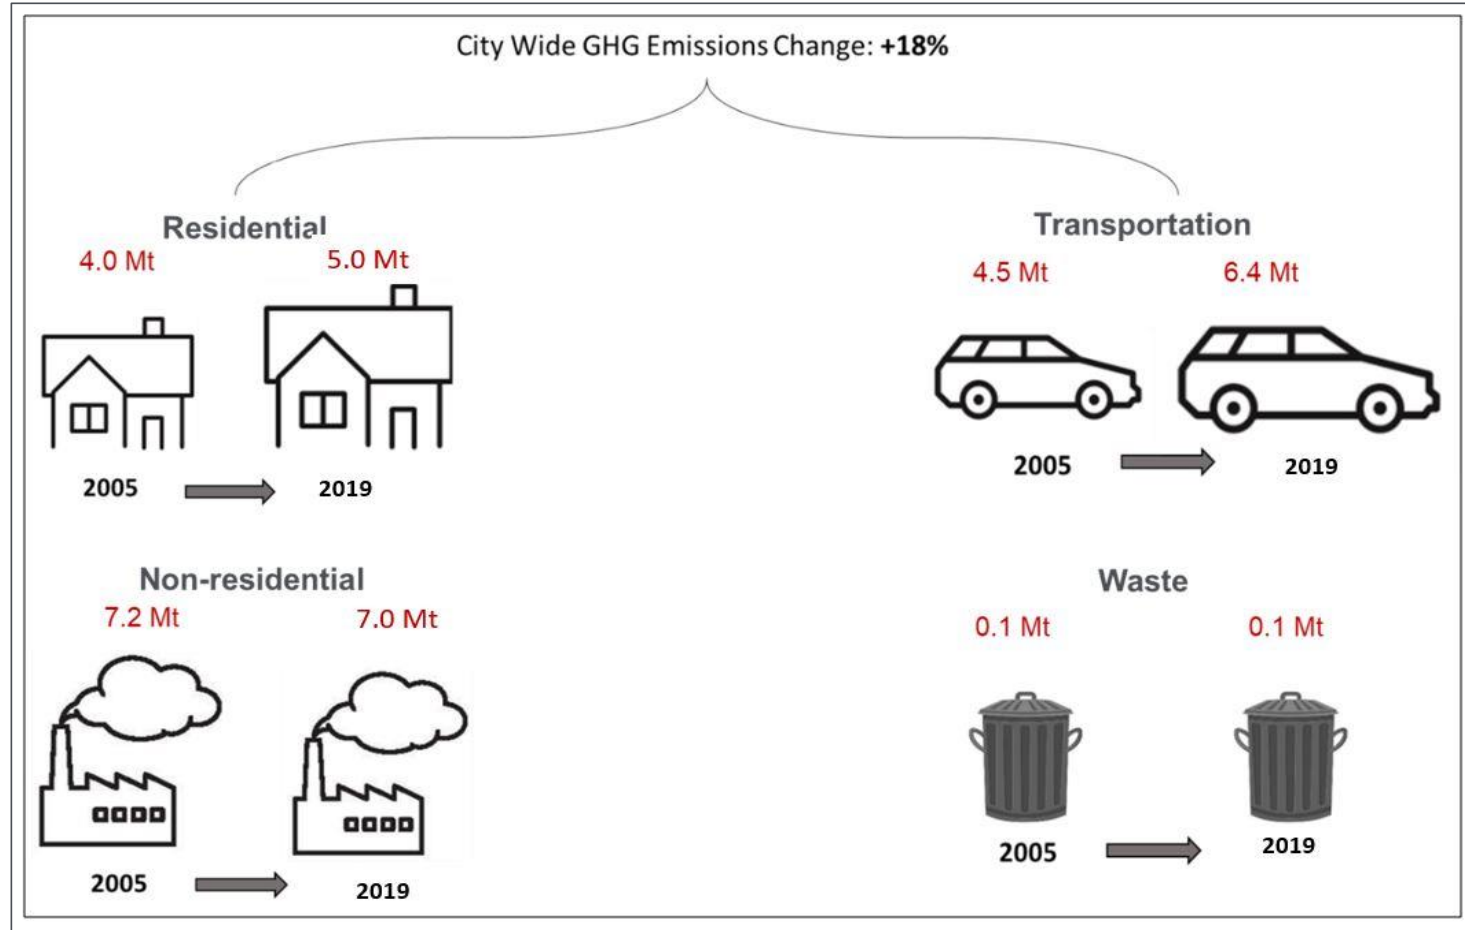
City Wide GHG Emissions Change: **+18%**

Residential

4.0 Mt

5.0 Mt

2005

2019

Transportation

4.5 Mt

6.4 Mt

2005

2019

Non-residential

7.2 Mt

7.0 Mt

2005

2019

Waste

0.1 Mt

0.1 Mt

2005

2019